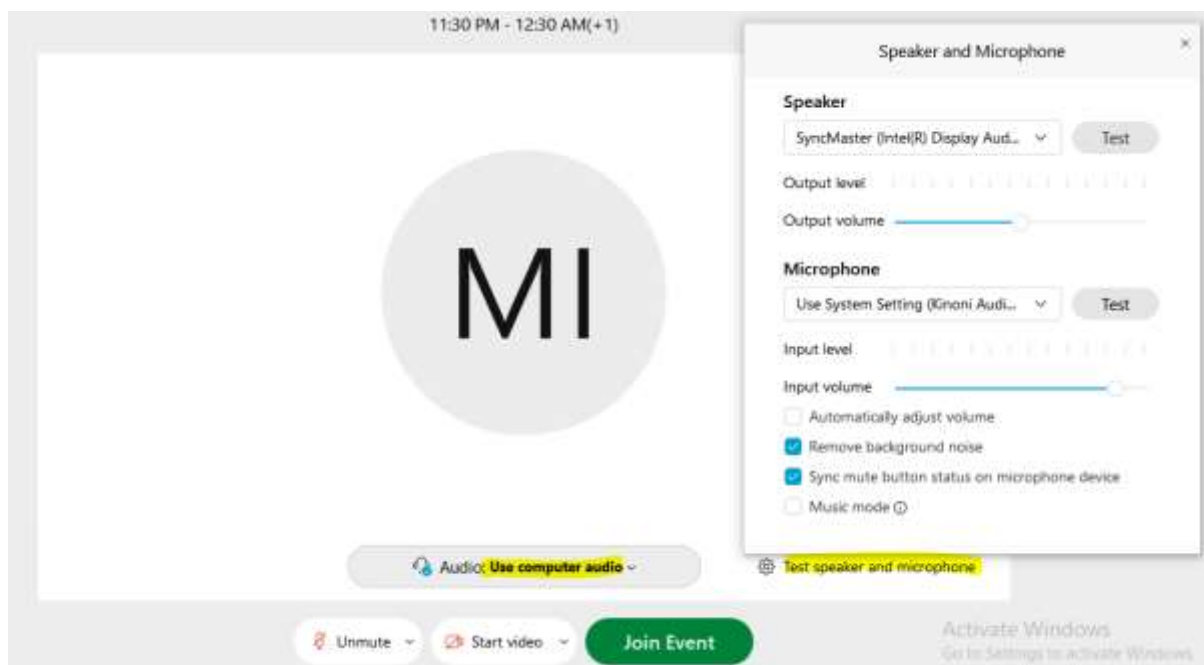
11:30 PM - 12:30 AM(+1)

MI

Speaker and Microphone

×

Speaker

SyncMaster (Intel(R) Display Aud...

Test

Output level

Output volume

Microphone

Use System Setting (Kinoni Audi...

Test

Input level

Input volume

Automatically adjust volume

Remove background noise

Sync mute button status on microphone device

Music mode ⓘ

Audio: Use computer audio

Test speaker and microphone

Unmute

Start video

Join Event

Activate Windows
Go to Settings to activate Windows.